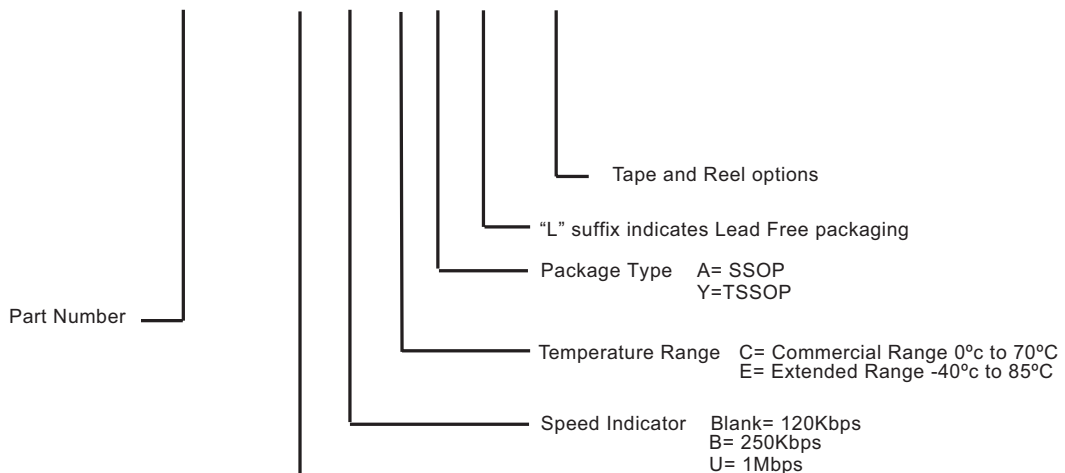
Tape and Reel options

“L” suffix indicates Lead Free packaging

Package Type A= SSOP
Y=TSSOP

Part Number

Temperature Range C= Commercial Range 0ºc to 70ºC
E= Extended Range -40ºc to 85ºC

Speed Indicator Blank= 120Kbps
B= 250Kbps
U= 1Mbps